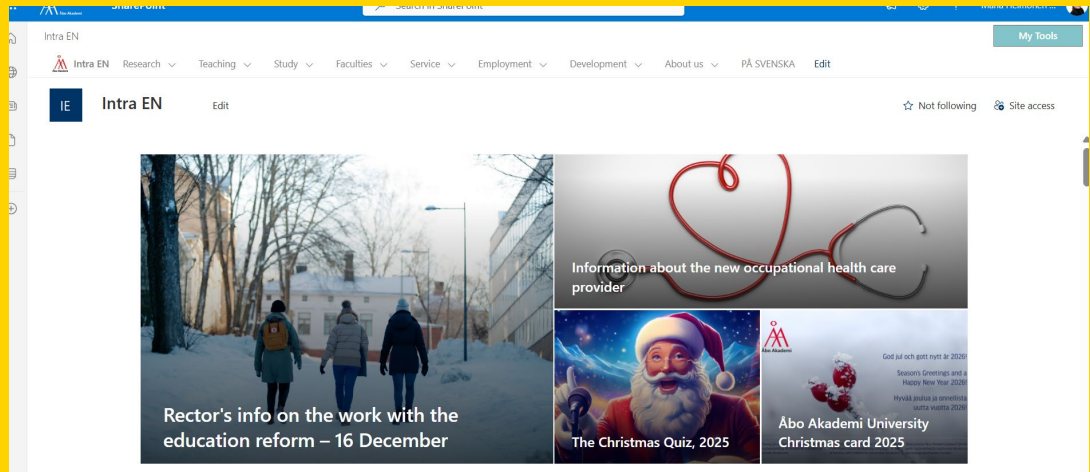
SharePoint

Search in SharePoint

Intra EN

My Tools

Intra EN Research Teaching Study Faculties Service Employment Development About us PÅ SVENSKA Edit

IE

Intra EN

Edit

Not following

Site access

Rector's info on the work with the education reform – 16 December

Information about the new occupational health care provider

The Christmas Quiz, 2025

Åbo Akademi

God jul och gott nytt år 2026!

Season's Greetings and a Happy New Year 2026!

Hyvää joulua ja onnellista uutta vuotta 2026!

Åbo Akademi University Christmas card 2025